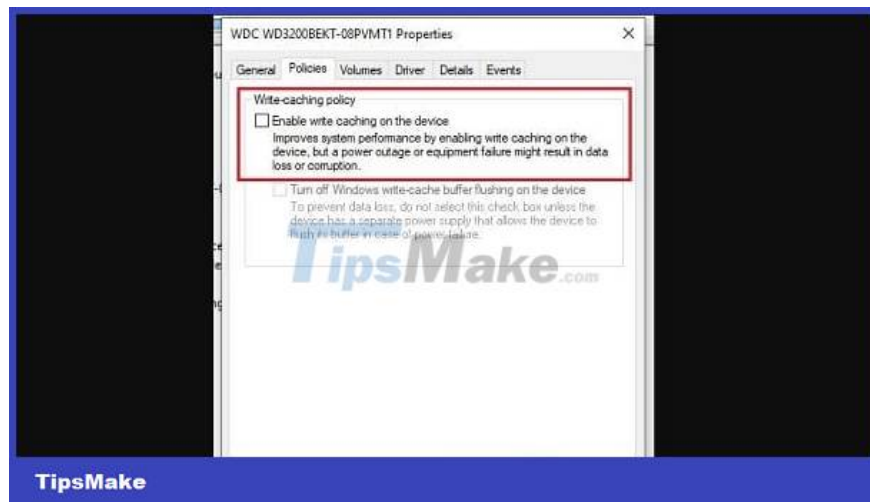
WDC WD3200BEKT-08PVMT1 Properties

×

General Policies Volumes Driver Details Events

Write-caching policy

Enable write caching on the device

Improves system performance by enabling write caching on the device, but a power outage or equipment failure might result in data loss or corruption.

Turn off Windows write-cache buffer flushing on the device

To prevent data loss, do not select this check box unless the device has a separate power supply that allows the device to flush its buffer in case of power failure.

TipsMake.com

TipsMake